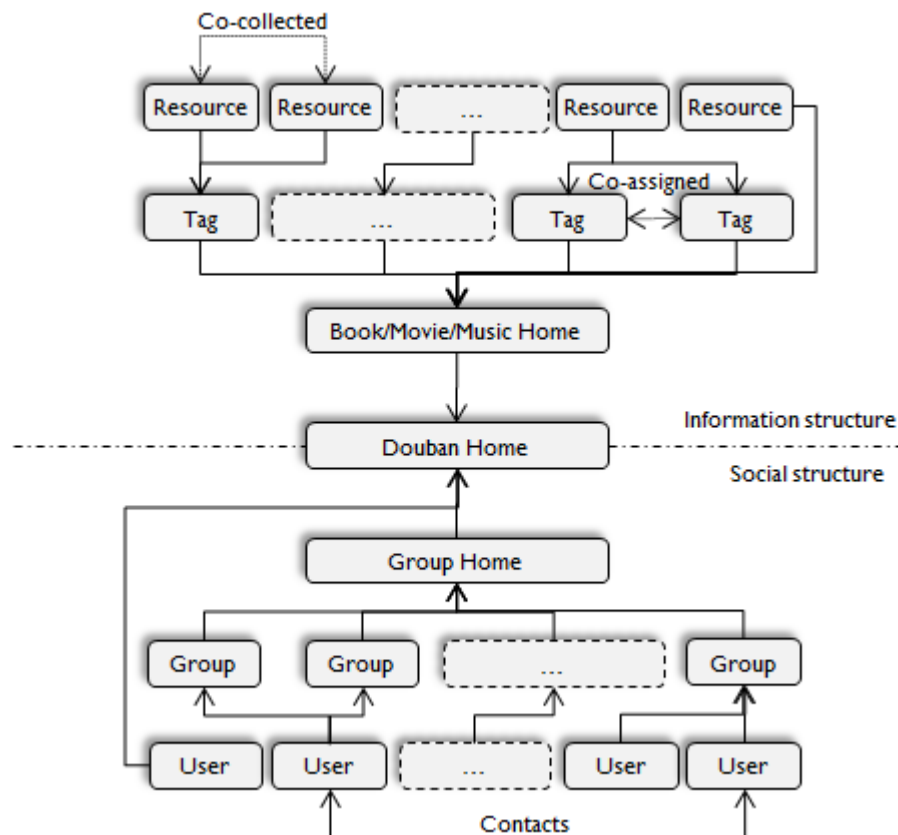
Co-collected

Resource

Resource

...

Resource

Resource

Co-assigned

Tag

...

Tag

Tag

Book/Movie/Music Home

Information structure

Douban Home

Social structure

Group Home

Group

Group

...

Group

User

User

...

User

User

Contacts